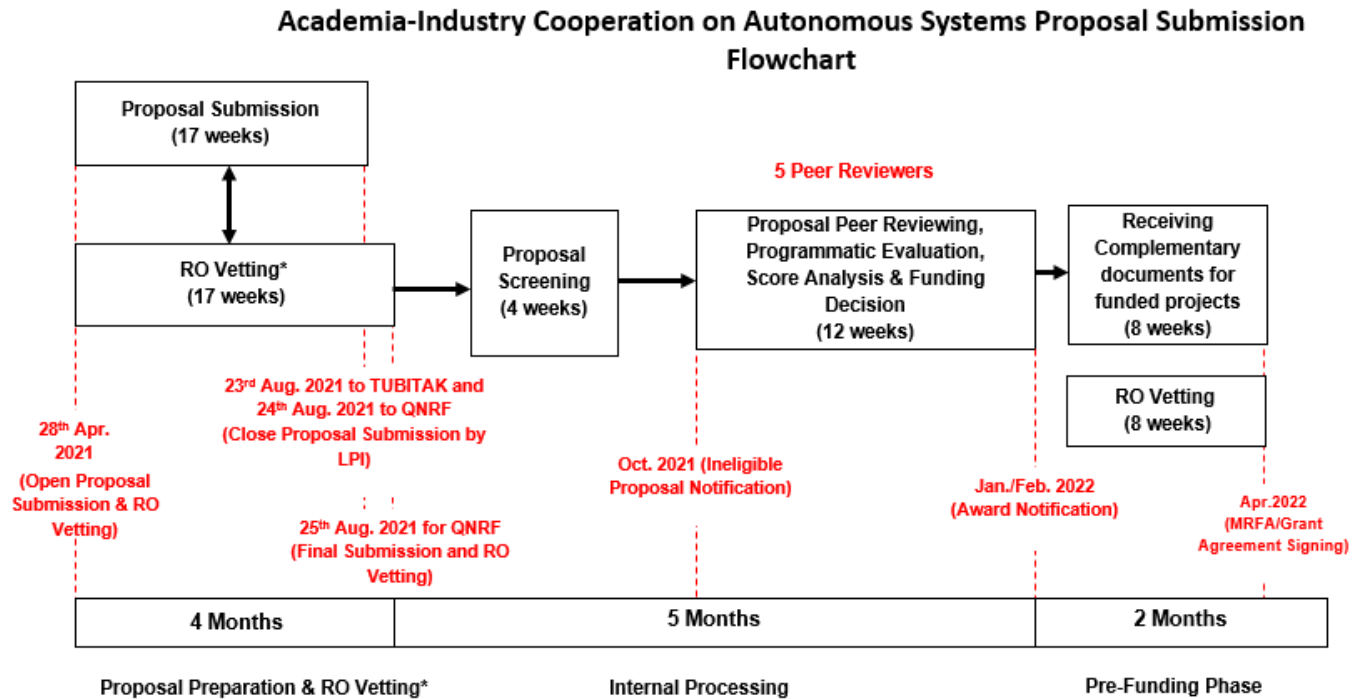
Academia-Industry Cooperation on Autonomous Systems Proposal Submission Flowchart

Proposal Submission
(17 weeks)

RO Vetting*
(17 weeks)

Proposal Screening
(4 weeks)

5 Peer Reviewers

Proposal Peer Reviewing, Programmatic Evaluation, Score Analysis & Funding Decision
(12 weeks)

Receiving Complementary documents for funded projects
(8 weeks)

RO Vetting
(8 weeks)

28th Apr. 2021
(Open Proposal Submission & RO Vetting)

23rd Aug. 2021 to TUBITAK and 24th Aug. 2021 to QNRF
(Close Proposal Submission by LPI)

25th Aug. 2021 for QNRF
(Final Submission and RO Vetting)

Oct. 2021 (Ineligible Proposal Notification)

Jan./Feb. 2022
(Award Notification)

Apr.2022
(MRFA/Grant Agreement Signing)

| 4 Months | 5 Months | 2 Months |
|---|---|---|

Proposal Preparation & RO Vetting*

Internal Processing

Pre-Funding Phase